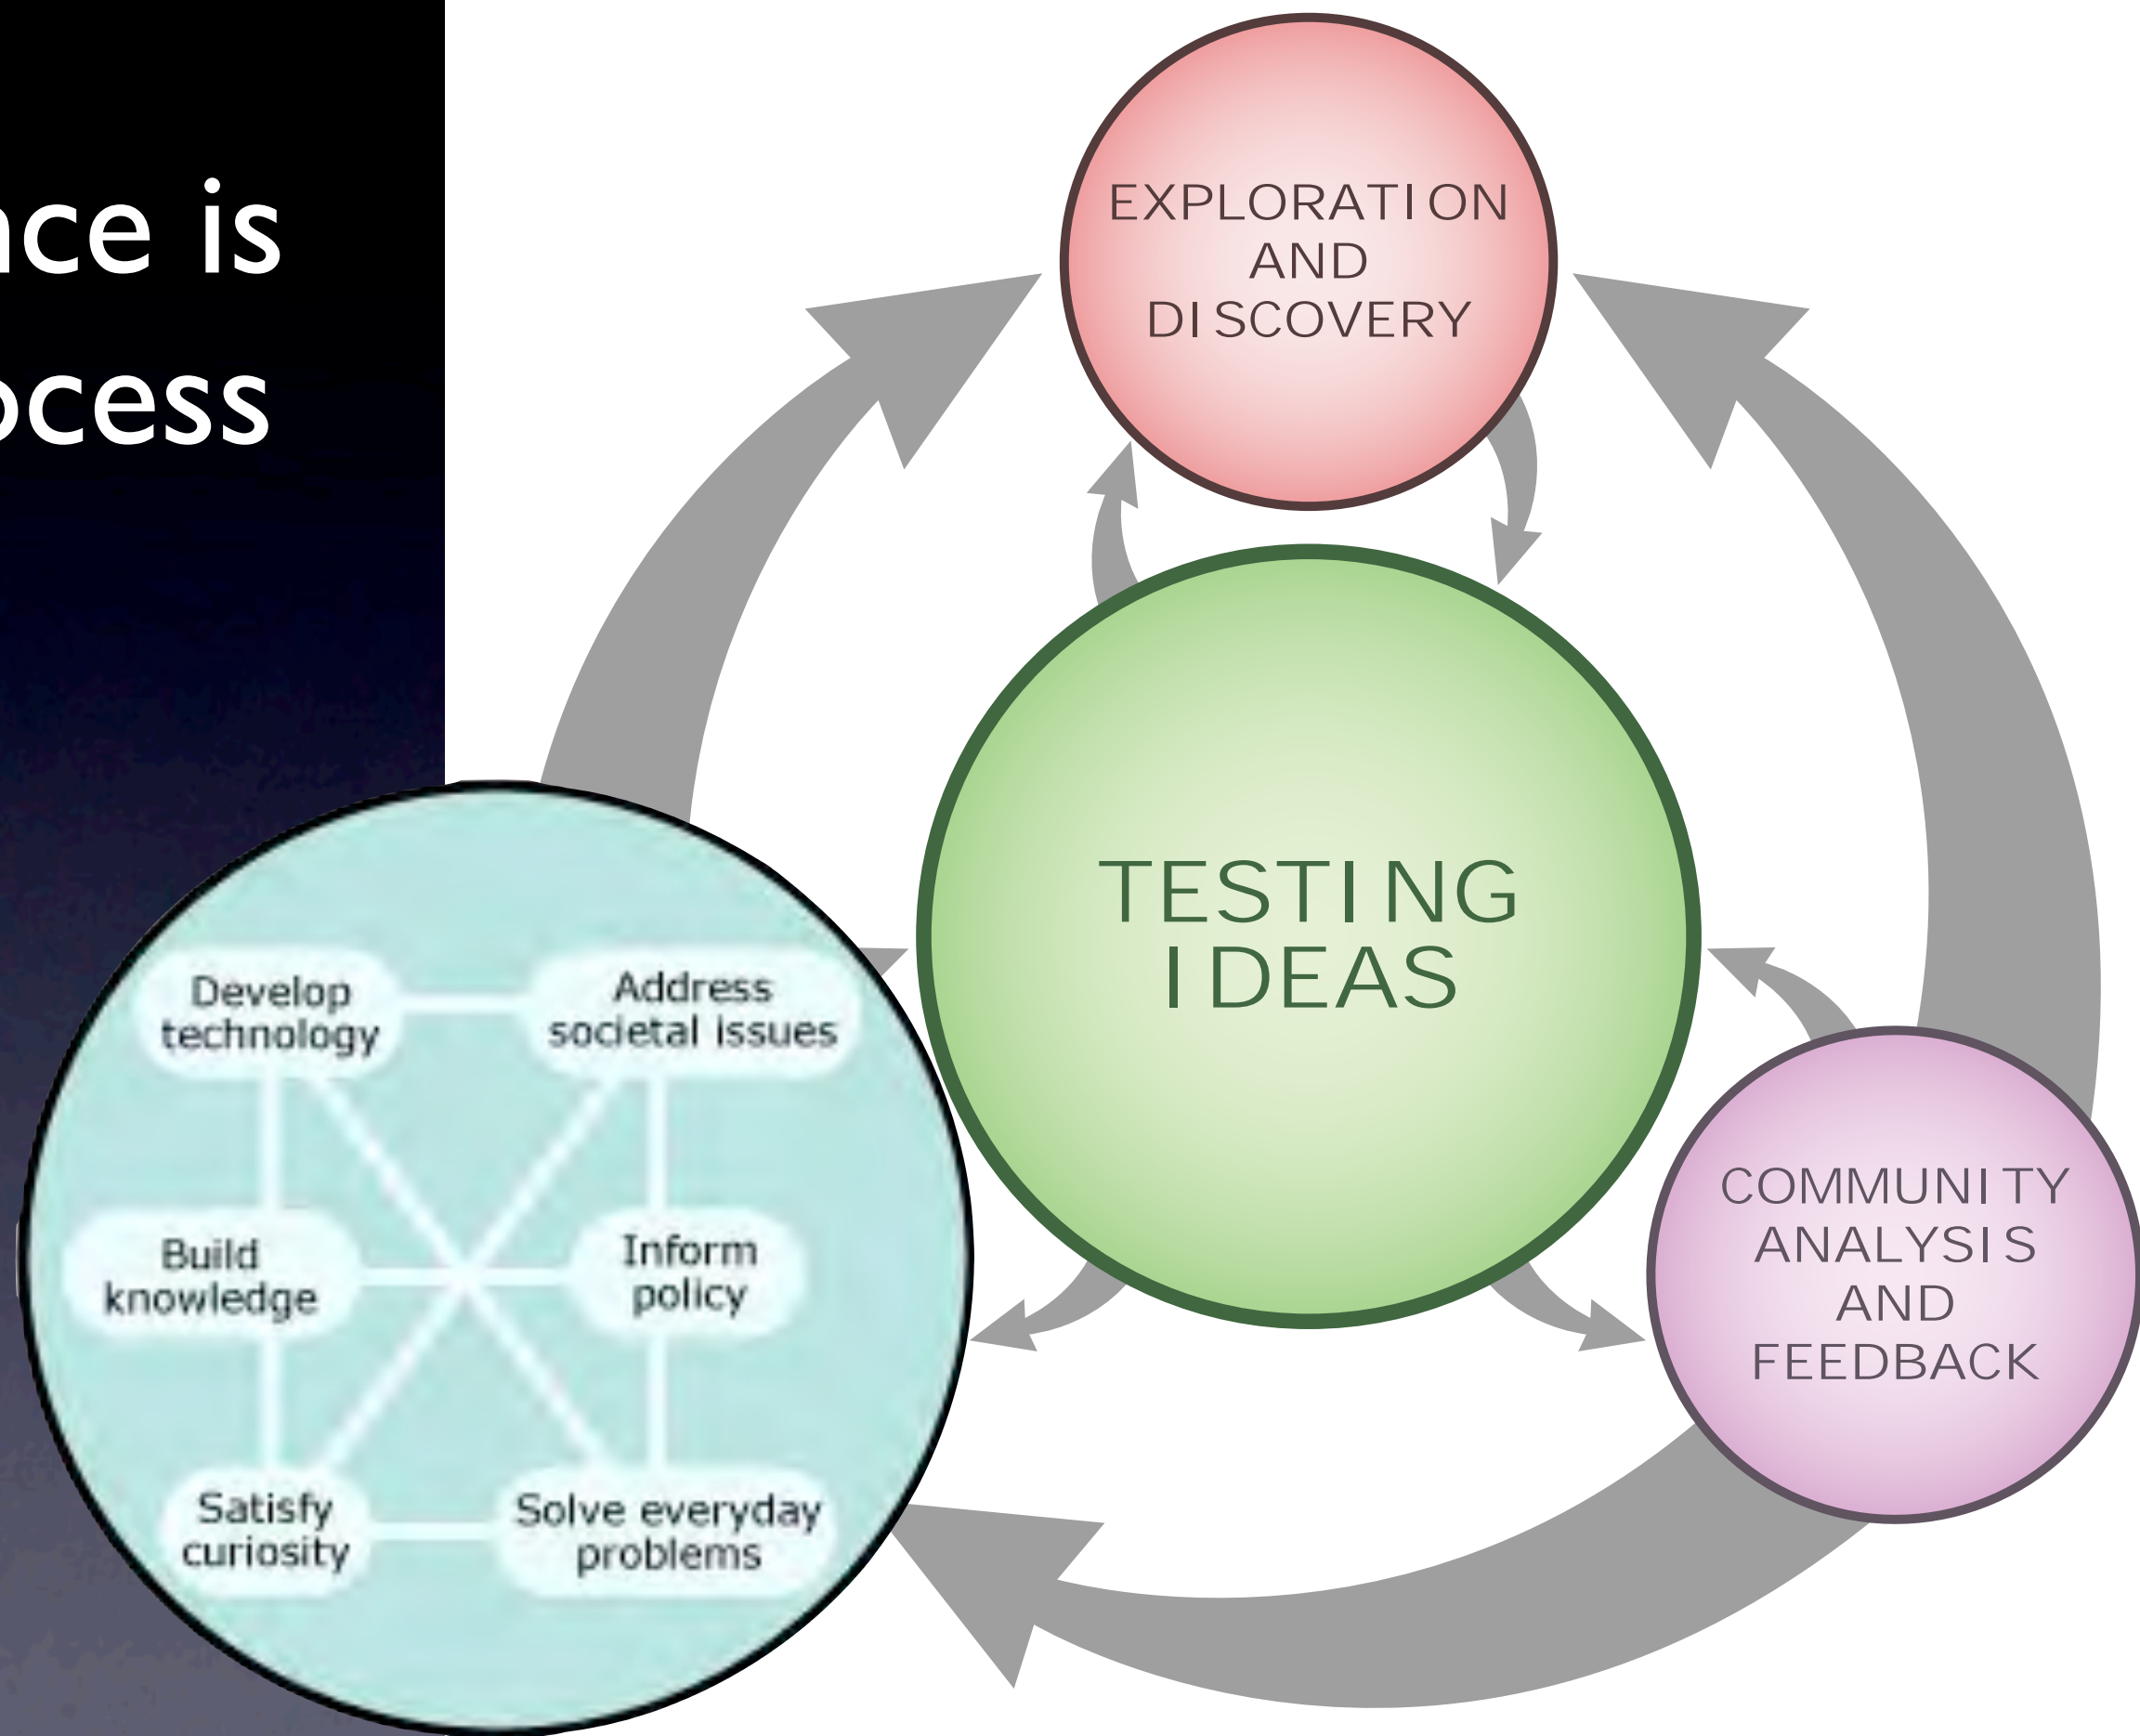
nce is
ocess

EXPLORATION AND DISCOVERY

TESTING IDEAS

COMMUNITY ANALYSIS AND FEEDBACK

Develop technology

Address societal issues

Build knowledge

Inform policy

Satisfy curiosity

Solve everyday problems